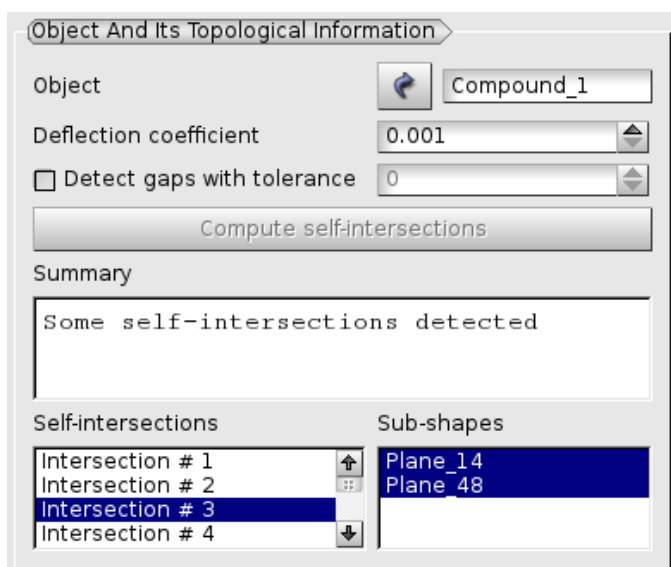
Object And Its Topological Information

Object

Compound_1

Deflection coefficient

0.001

Detect gaps with tolerance

0

Compute self-intersections

Summary

Some self-intersections detected

Self-intersections

Intersection # 1
Intersection # 2
Intersection # 3
Intersection # 4

Sub-shapes

Plane_14
Plane_48